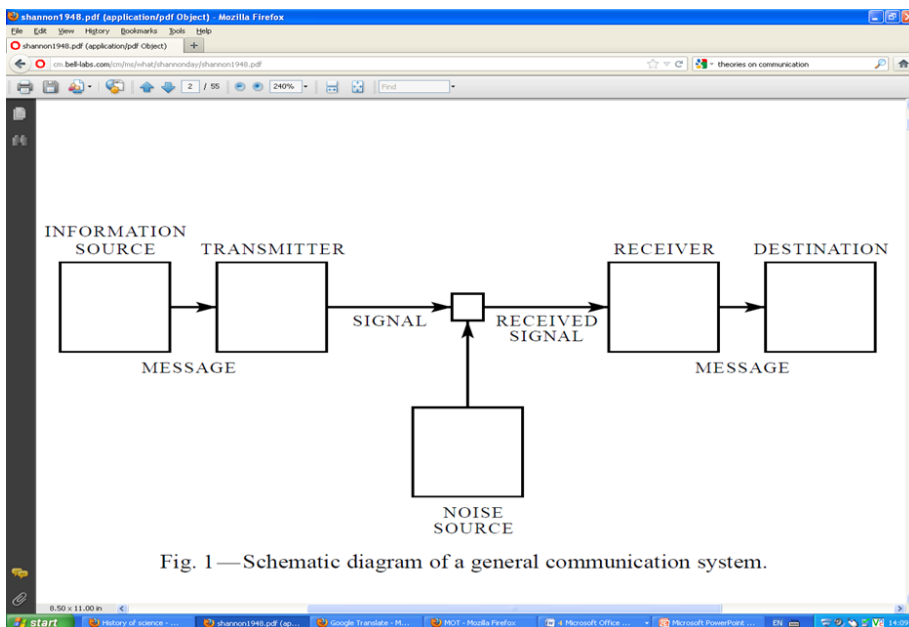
shannon1948.pdf (application/pdf Object) - Mozilla Firefox

File Edit View History Bookmarks Tools Help

shannon1948.pdf (application/pdf Object) +

cm.bell-labs.com/cm/ms/what/shannonday/shannon1948.pdf

theories on communication

2 / 55 240% Find

INFORMATION SOURCE

TRANSMITTER

RECEIVER

DESTINATION

SIGNAL

RECEIVED SIGNAL

MESSAGE

MESSAGE

NOISE SOURCE

Fig. 1 — Schematic diagram of a general communication system.

8.50 x 11.00 in

start History of science - ... shannon1948.pdf (ap... Google Translate - M... MOT - Mozilla Firefox 4 Microsoft Office ... Microsoft PowerPoint ... EN 14:09